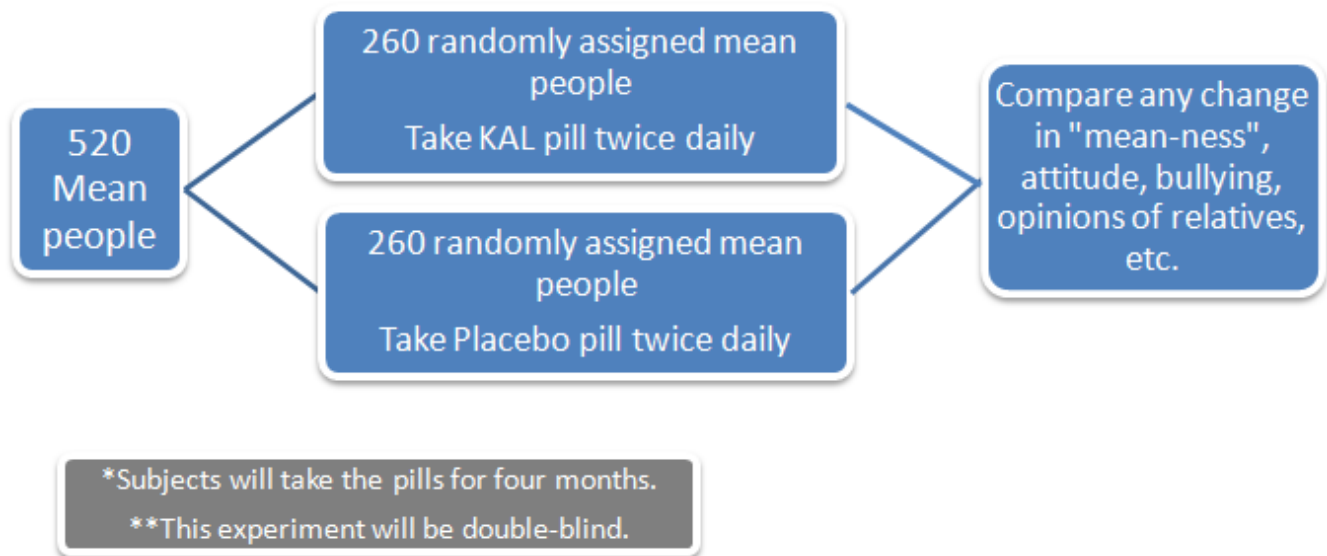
520 Mean people

260 randomly assigned mean people

Take KAL pill twice daily

260 randomly assigned mean people

Take Placebo pill twice daily

Compare any change in "mean-ness", attitude, bullying, opinions of relatives, etc.

*Subjects will take the pills for four months.

**This experiment will be double-blind.